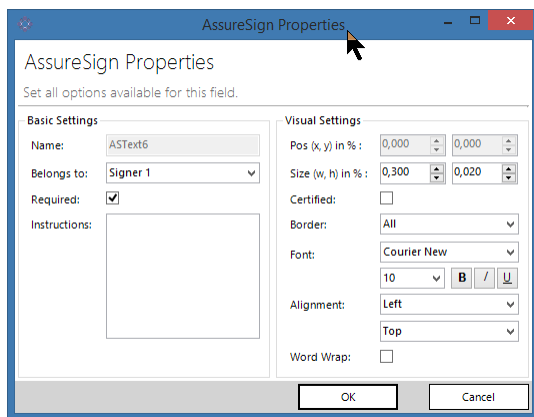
AssureSign Properties

AssureSign Properties

Set all options available for this field.

Basic Settings

Name: ASText6

Belongs to: Signer 1

Required:

Instructions:

Visual Settings

Pos (x, y) in % : 0,000 0,000

Size (w, h) in % : 0,300 0,020

Certified:

Border: All

Font: Courier New

10 B I U

Alignment: Left

Top

Word Wrap:

OK

Cancel